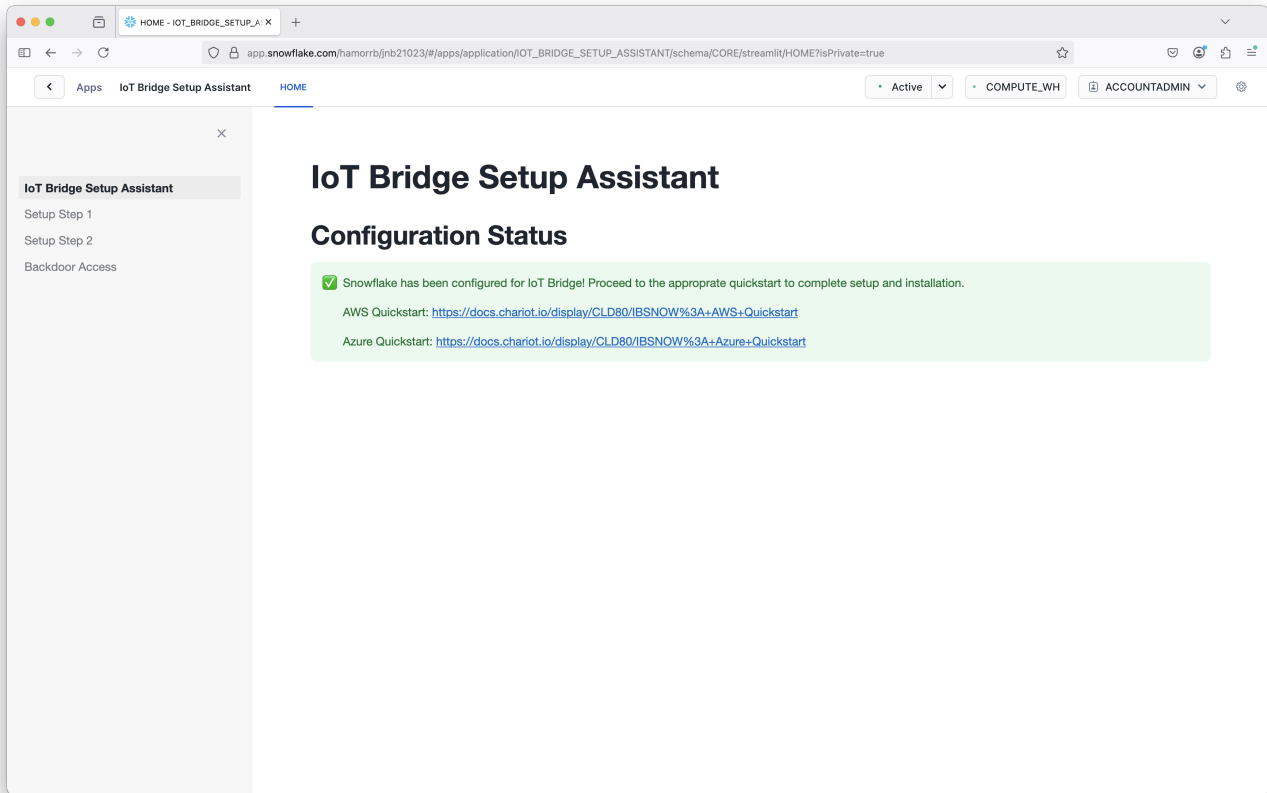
HOME - IOT_BRIDGE_SETUP_A

app.snowflake.com/hamorrb/jnb21023/#/apps/application/IOT_BRIDGE_SETUP_ASSISTANT/schema/CORE/streamlit/HOME?isPrivate=true

Apps IoT Bridge Setup Assistant HOME

Active COMPUTE_WH ACCOUNTADMIN

IoT Bridge Setup Assistant
Setup Step 1
Setup Step 2
Backdoor Access

# IoT Bridge Setup Assistant

## Configuration Status

✅ Snowflake has been configured for IoT Bridge! Proceed to the approprate quickstart to complete setup and installation.

AWS Quickstart: https://docs.chariot.io/display/CLD80/IBSNOW%3A+AWS+Quickstart

Azure Quickstart: https://docs.chariot.io/display/CLD80/IBSNOW%3A+Azure+Quickstart